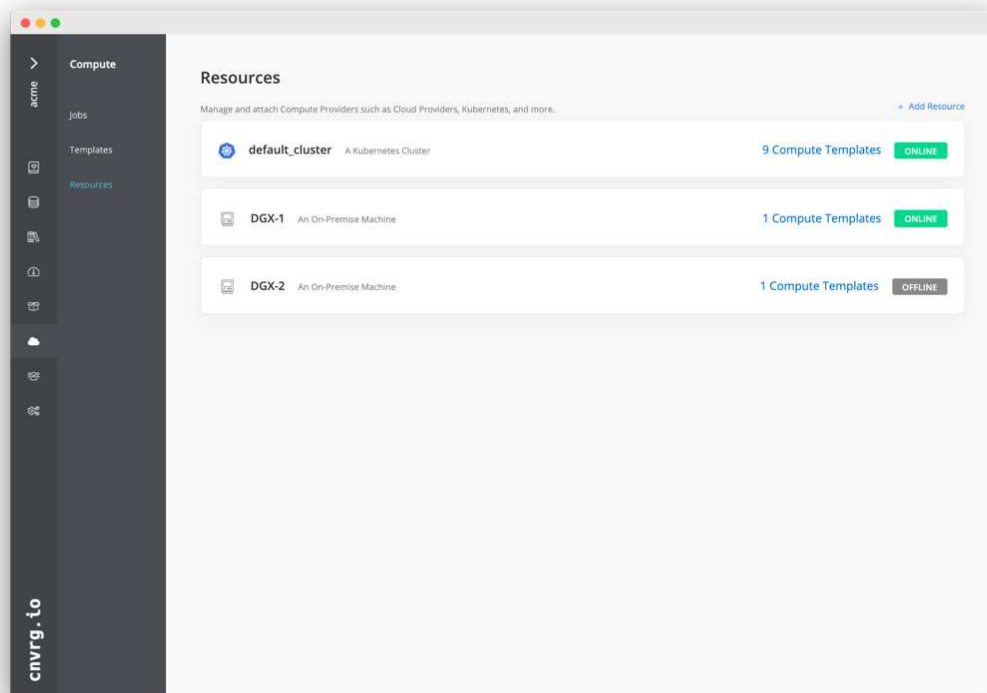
acme

Compute

Jobs

Templates

Resources

cnvrg.io

Resources

Manage and attach Compute Providers such as Cloud Providers, Kubernetes, and more.

+ Add Resource

default_cluster A Kubernetes Cluster 9 Compute Templates ONLINE

DGX-1 An On-Premise Machine 1 Compute Templates ONLINE

DGX-2 An On-Premise Machine 1 Compute Templates OFFLINE